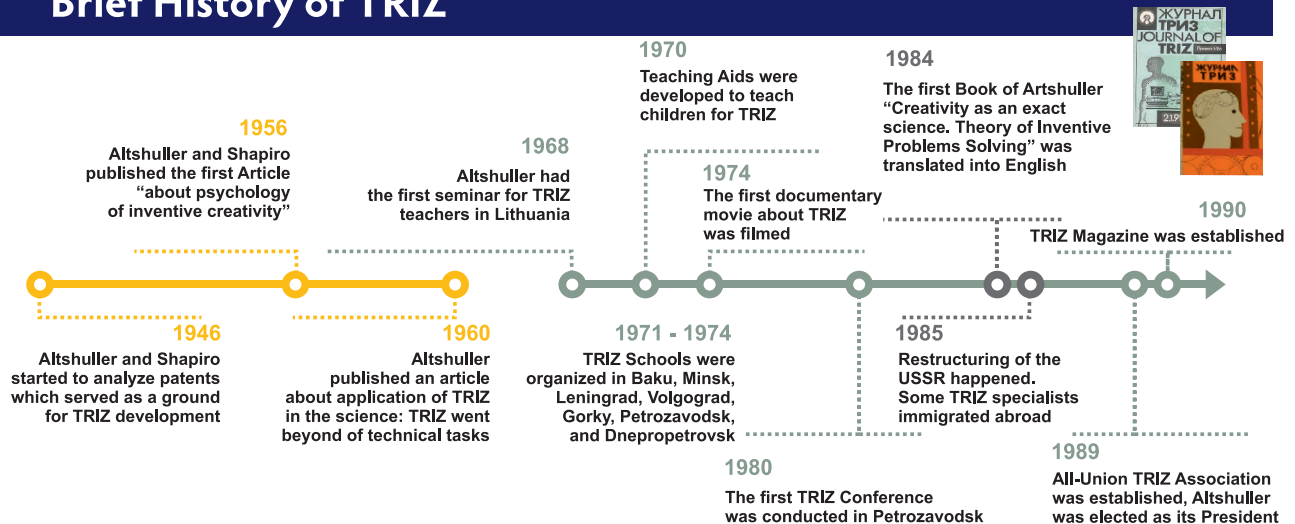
Brief History of TRIZ

1956
Altshuller and Shapiro published the first Article "about psychology of inventive creativity"

1968
Altshuller had the first seminar for TRIZ teachers in Lithuania

1970
Teaching Aids were developed to teach children for TRIZ

1974
The first documentary movie about TRIZ was filmed

1984
The first Book of Artshuller "Creativity as an exact science. Theory of Inventive Problems Solving" was translated into English

ЖУРНАЛ ТРИЗ JOURNAL OF TRIZ

ЖУРНАЛ ТРИЗ

1990
TRIZ Magazine was established

1946
Altshuller and Shapiro started to analyze patents which served as a ground for TRIZ development

1960
Altshuller published an article about application of TRIZ in the science: TRIZ went beyond of technical tasks

1971 - 1974
TRIZ Schools were organized in Baku, Minsk, Leningrad, Volgograd, Gorky, Petrozavodsk, and Dnepropetrovsk

1985
Restructuring of the USSR happened. Some TRIZ specialists immigrated abroad

1980
The first TRIZ Conference was conducted in Petrozavodsk

1989
All-Union TRIZ Association was established, Altshuller was elected as its President